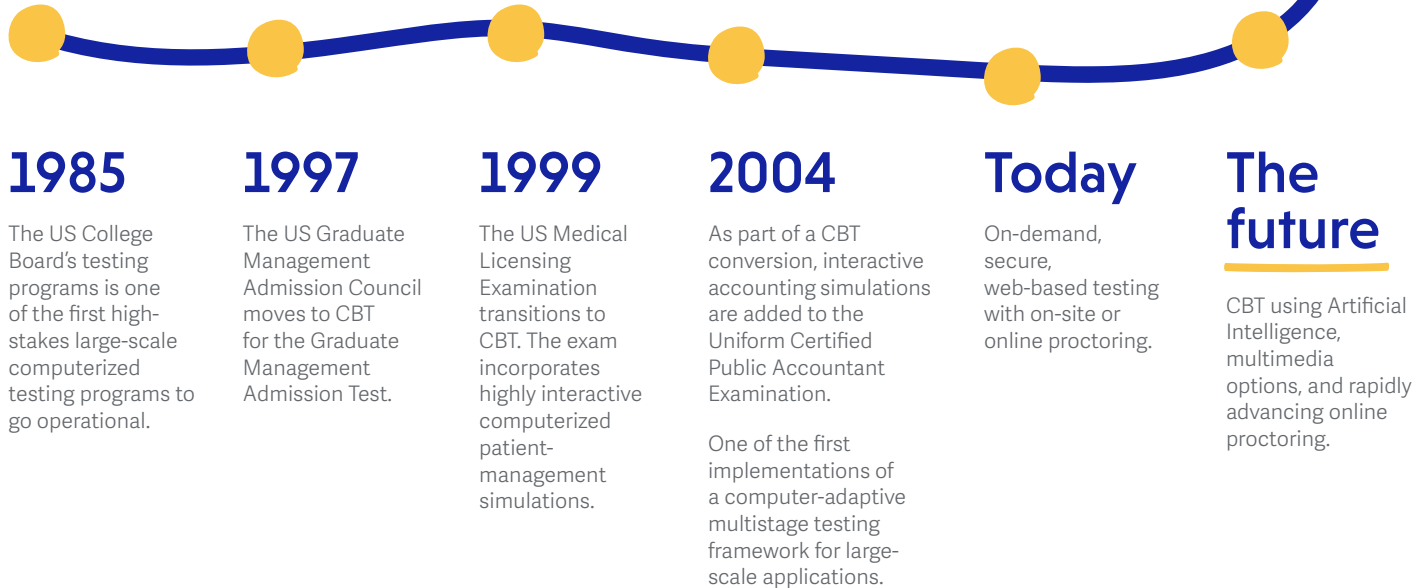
1985

The US College Board's testing programs is one of the first high-stakes large-scale computerized testing programs to go operational.

1997

The US Graduate Management Admission Council moves to CBT for the Graduate Management Admission Test.

1999

The US Medical Licensing Examination transitions to CBT. The exam incorporates highly interactive computerized patient-management simulations.

2004

As part of a CBT conversion, interactive accounting simulations are added to the Uniform Certified Public Accountant Examination.

One of the first implementations of a computer-adaptive multistage testing framework for large-scale applications.

Today

On-demand, secure, web-based testing with on-site or online proctoring.

The future

CBT using Artificial Intelligence, multimedia options, and rapidly advancing online proctoring.